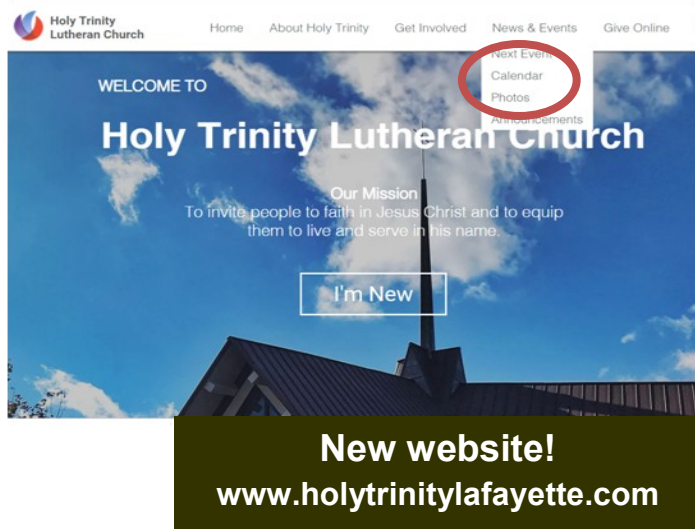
Holy Trinity Lutheran Church

Home About Holy Trinity Get Involved News & Events Give Online

Next Events
Calendar
Photos
Announcements

WELCOME TO

Holy Trinity Lutheran Church

Our Mission
To invite people to faith in Jesus Christ and to equip them to live and serve in his name.

I'm New

New website!
www.holytrinitylafayette.com